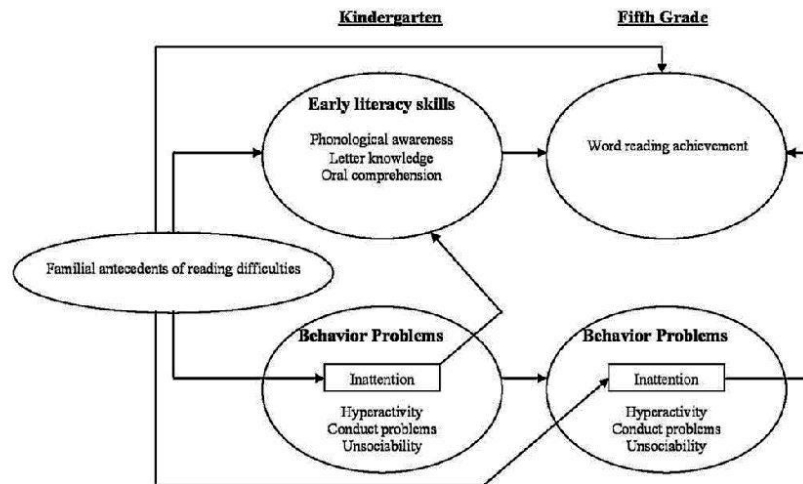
Kindergarten

Fifth Grade

Early literacy skills

Phonological awareness
Letter knowledge
Oral comprehension

Word reading achievement

Familial antecedents of reading difficulties

Behavior Problems

Inattention

Hyperactivity
Conduct problems
Unsociability

Behavior Problems

Inattention

Hyperactivity
Conduct problems
Unsociability